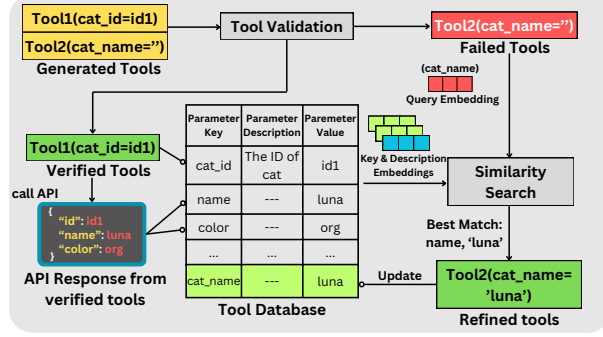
Tool1(cat_id=id1)
Tool2(cat_name='')
Generated Tools

Tool Validation

Tool2(cat_name='')
Failed Tools

(cat_name)
Query Embedding

Tool1(cat_id=id1)
Verified Tools

call API

{
"id": id1
"name": luna
"color": org
}

API Response from verified tools

| Parameter Key | Parameter Description | Paremeter Value |
|---|---|---|
| cat_id | The ID of cat | id1 |
| name | --- | luna |
| color | --- | org |
| ... | ... | ... |
| cat_name | --- | luna |

Tool Database

Key & Description Embeddings

Similarity Search

Best Match: name, 'luna'

Update

Tool2(cat_name= 'luna')
Refined tools